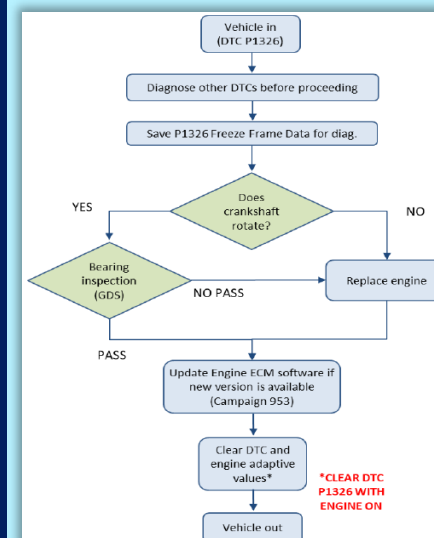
Vehicle in
(DTC P1326)

Diagnose other DTCs before proceeding

Save P1326 Freeze Frame Data for diag.

YES

Does crankshaft rotate?

NO

Bearing inspection (GDS)

NO PASS

Replace engine

PASS

Update Engine ECM software if new version is available (Campaign 953)

Clear DTC and engine adaptive values*

*CLEAR DTC P1326 WITH ENGINE ON

Vehicle out